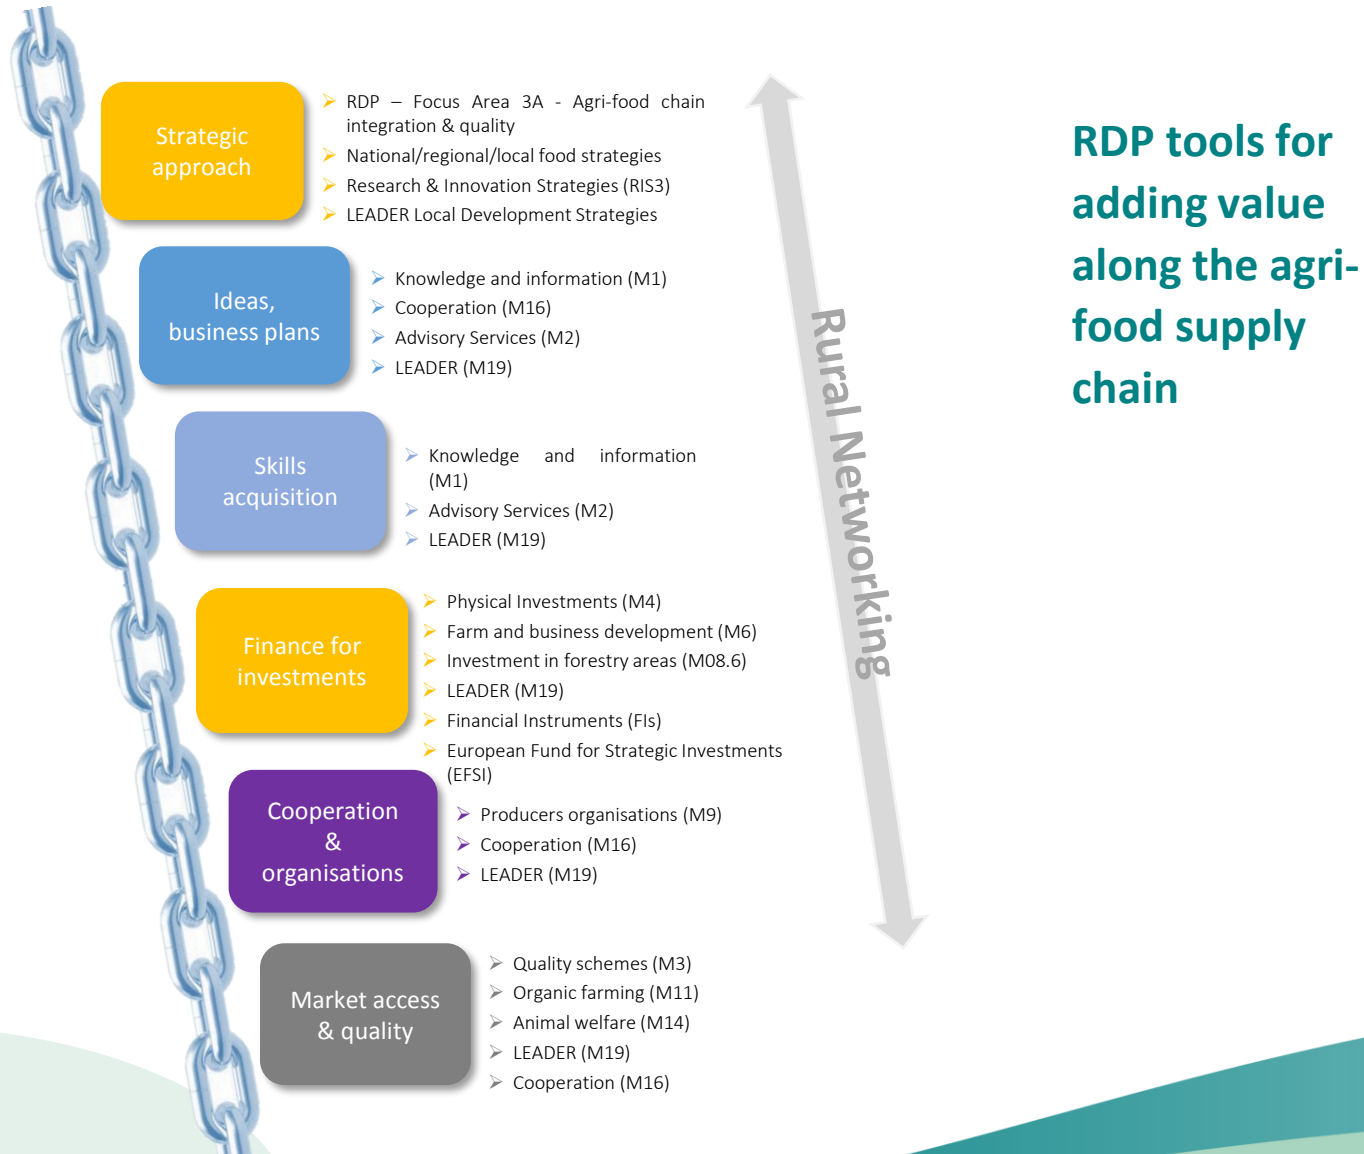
RDP tools for adding value along the agri-food supply chain

Strategic approach

- RDP – Focus Area 3A - Agri-food chain integration & quality
- National/regional/local food strategies
- Research & Innovation Strategies (RIS3)
- LEADER Local Development Strategies

Ideas, business plans

- Knowledge and information (M1)
- Cooperation (M16)
- Advisory Services (M2)
- LEADER (M19)

Skills acquisition

- Knowledge and information (M1)
- Advisory Services (M2)
- LEADER (M19)

Finance for investments

- Physical Investments (M4)
- Farm and business development (M6)
- Investment in forestry areas (M08.6)
- LEADER (M19)
- Financial Instruments (FIs)
- European Fund for Strategic Investments (EFSI)

Cooperation & organisations

- Producers organisations (M9)
- Cooperation (M16)
- LEADER (M19)

Market access & quality

- Quality schemes (M3)
- Organic farming (M11)
- Animal welfare (M14)
- LEADER (M19)
- Cooperation (M16)

Rural Networking